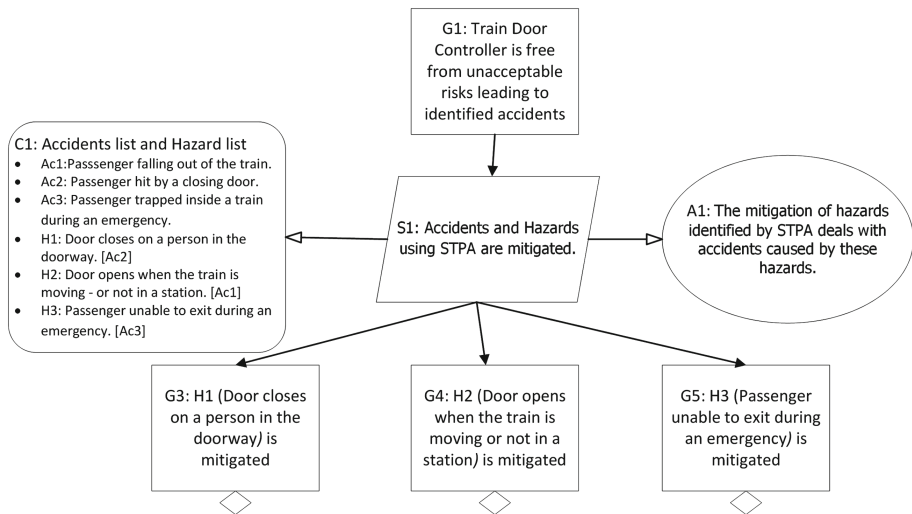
G1: Train Door Controller is free from unacceptable risks leading to identified accidents

C1: Accidents list and Hazard list
- Ac1:Passsenger falling out of the train.
- Ac2: Passenger hit by a closing door.
- Ac3: Passenger trapped inside a train during an emergency.
- H1: Door closes on a person in the doorway. [Ac2]
- H2: Door opens when the train is moving - or not in a station. [Ac1]
- H3: Passenger unable to exit during an emergency. [Ac3]

S1: Accidents and Hazards using STPA are mitigated.

A1: The mitigation of hazards identified by STPA deals with accidents caused by these hazards.

G3: H1 (Door closes on a person in the doorway) is mitigated

G4: H2 (Door opens when the train is moving or not in a station) is mitigated

G5: H3 (Passenger unable to exit during an emergency) is mitigated